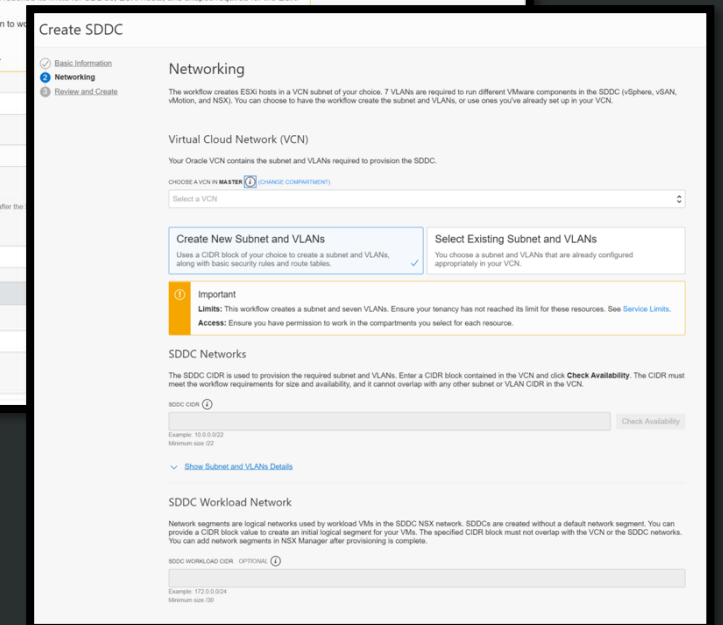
Create SDDC

Basic Information
2 Networking
3 Review and Create

Networking

The workflow creates ESXi hosts in a VCN subnet of your choice. 7 VLANs are required to run different VMware components in the SDDC (vSphere, vSAN, vMotion, and NSX). You can choose to have the workflow create the subnet and VLANs, or use ones you've already set up in your VCN.

Virtual Cloud Network (VCN)

Your Oracle VCN contains the subnet and VLANs required to provision the SDDC.

CHOOSE A VCN IN MASTER (CHANGE COMPARTMENT)

Select a VCN

Create New Subnet and VLANs
Uses a CIDR block of your choice to create a subnet and VLANs, along with basic security rules and route tables.

Select Existing Subnet and VLANs
You choose a subnet and VLANs that are already configured appropriately in your VCN.

Important
Limits: This workflow creates a subnet and seven VLANs. Ensure your tenancy has not reached its limit for these resources. See Service Limits.
Access: Ensure you have permission to work in the compartments you select for each resource.

SDDC Networks

The SDDC CIDR is used to provision the required subnet and VLANs. Enter a CIDR block contained in the VCN and click Check Availability. The CIDR must meet the workflow requirements for size and availability, and it cannot overlap with any other subnet or VLAN CIDR in the VCN.

SDDC CIDR

Check Availability

Example: 10.0.0.0/22
Minimum size /22

Show Subnet and VLANs Details

SDDC Workload Network

Network segments are logical networks used by workload VMs in the SDDC NSX network. SDDCs are created without a default network segment. You can provide a CIDR block value to create an initial logical segment for your VMs. The specified CIDR block must not overlap with the VCN or the SDDC networks. You can add network segments in NSX Manager after provisioning is complete.

SDDC WORKLOAD CIDR OPTIONAL

Example: 172.0.0.0/24
Minimum size /30